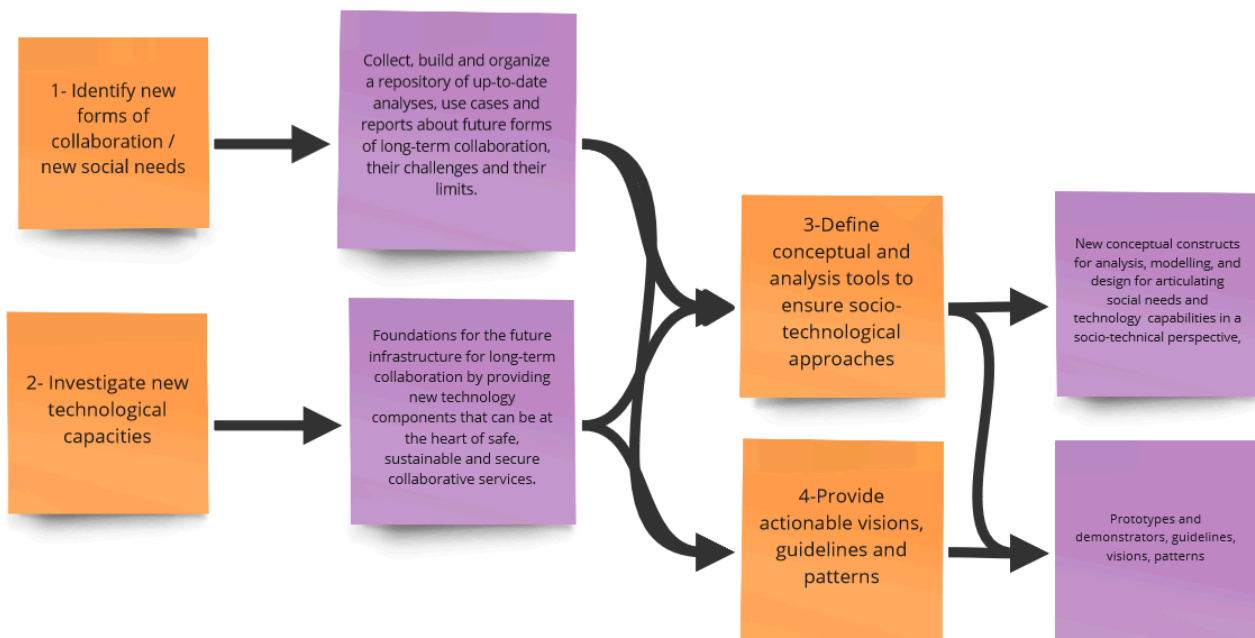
1- Identify new forms of collaboration / new social needs

Collect, build and organize a repository of up-to-date analyses, use cases and reports about future forms of long-term collaboration, their challenges and their limits.

2- Investigate new technological capacities

Foundations for the future infrastructure for long-term collaboration by providing new technology components that can be at the heart of safe, sustainable and secure collaborative services.

3-Define conceptual and analysis tools to ensure socio-technological approaches

4-Provide actionable visions, guidelines and patterns

New conceptual constructs for analysis, modelling, and design for articulating social needs and technology capabilities in a socio-technical perspective,

Prototypes and demonstrators, guidelines, visions, patterns